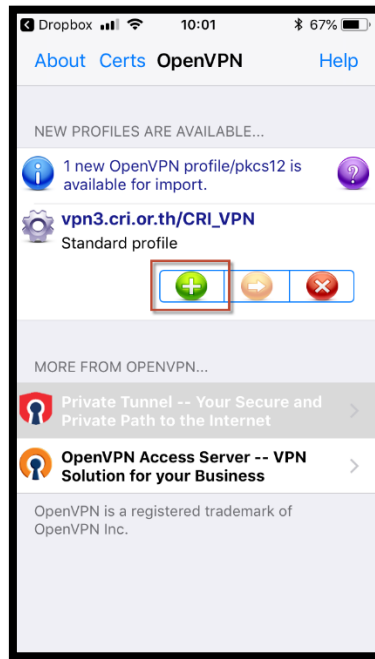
◀ Dropbox 10:01 67%

About Certs OpenVPN Help

NEW PROFILES ARE AVAILABLE...

1 new OpenVPN profile/pkcs12 is available for import.

vpn3.cri.or.th/CRI_VPN
Standard profile

MORE FROM OPENVPN...

Private Tunnel -- Your Secure and Private Path to the Internet

OpenVPN Access Server -- VPN Solution for your Business

OpenVPN is a registered trademark of OpenVPN Inc.